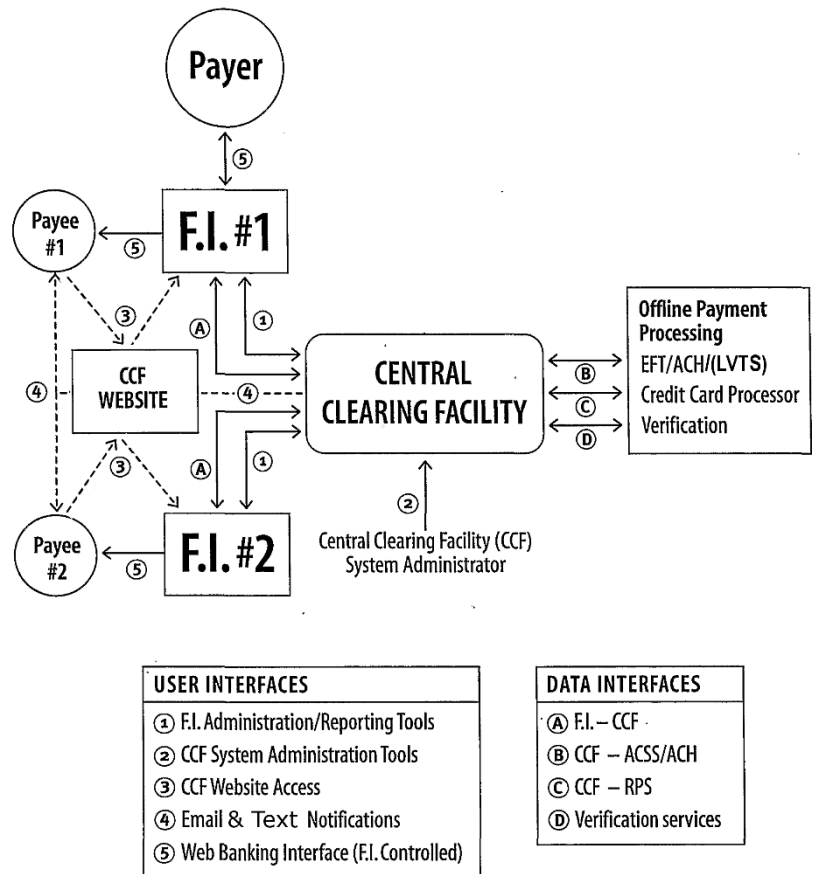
Payer

⑤

Payee #1

⑤

F.I. #1

③

Ⓐ

①

④

CCF WEBSITE

④

CENTRAL CLEARING FACILITY

Offline Payment Processing

Ⓑ EFT/ACH/(LVTS)

Ⓒ Credit Card Processor

Ⓓ Verification

③

Ⓐ

①

②

Payee #2

⑤

F.I. #2

Central Clearing Facility (CCF) System Administrator

USER INTERFACES
① F.I. Administration/Reporting Tools
② CCF System Administration Tools
③ CCF Website Access
④ Email & Text Notifications
⑤ Web Banking Interface (F.I. Controlled)

DATA INTERFACES
Ⓐ F.I. – CCF
Ⓑ CCF – ACSS/ACH
Ⓒ CCF – RPS
Ⓓ Verification services